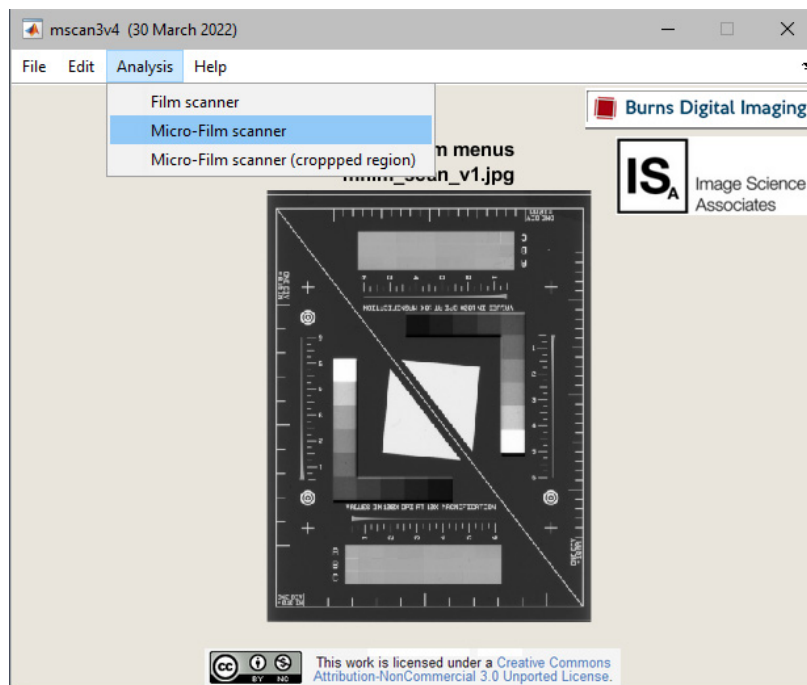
mscan3v4 (30 March 2022)

File Edit Analysis Help

Film scanner
Micro-Film scanner
Micro-Film scanner (croppped region)

Burns Digital Imaging

ISA Image Science Associates

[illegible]m menus
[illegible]_scan_v1.jpg

VALUES IN 100X DPI AT 10X MAGNIFICATION

This work is licensed under a Creative Commons Attribution-NonCommercial 3.0 Unported License.